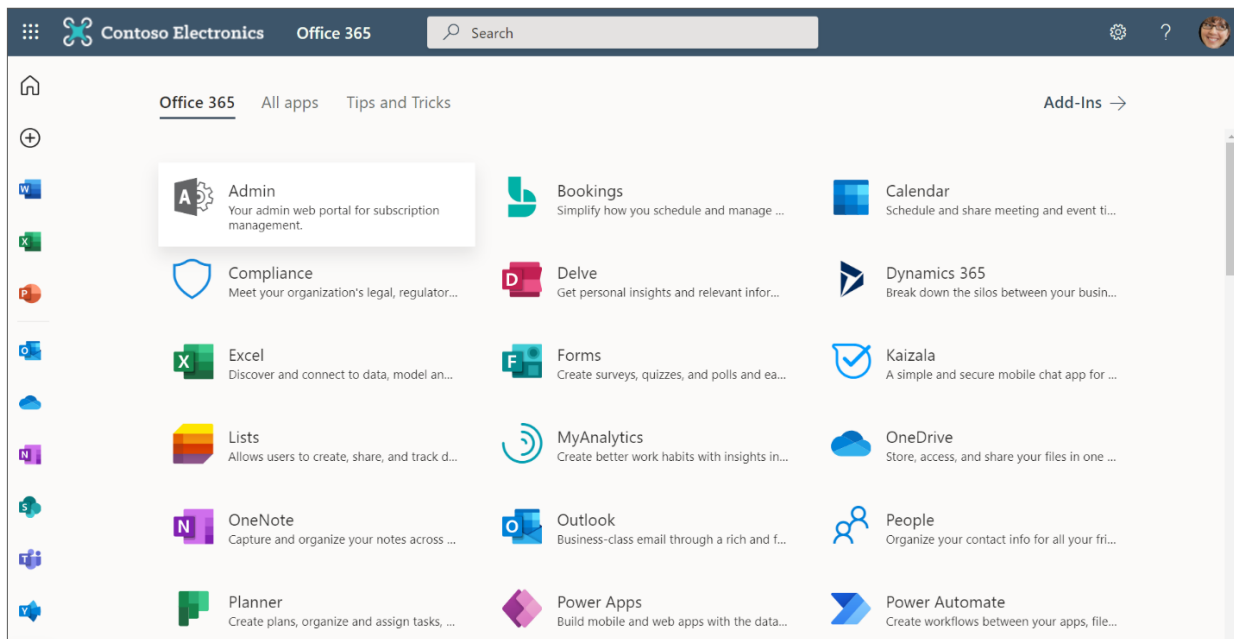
Contoso Electronics Office 365

Search

Office 365 All apps Tips and Tricks

Add-Ins →

Admin
Your admin web portal for subscription management.

Bookings
Simplify how you schedule and manage ...

Calendar
Schedule and share meeting and event ti...

Compliance
Meet your organization's legal, regulator...

Delve
Get personal insights and relevant infor...

Dynamics 365
Break down the silos between your busin...

Excel
Discover and connect to data, model an...

Forms
Create surveys, quizzes, and polls and ea...

Kaizala
A simple and secure mobile chat app for ...

Lists
Allows users to create, share, and track d...

MyAnalytics
Create better work habits with insights in...

OneDrive
Store, access, and share your files in one ...

OneNote
Capture and organize your notes across ...

Outlook
Business-class email through a rich and f...

People
Organize your contact info for all your fri...

Planner
Create plans, organize and assign tasks, ...

Power Apps
Build mobile and web apps with the data...

Power Automate
Create workflows between your apps, file...